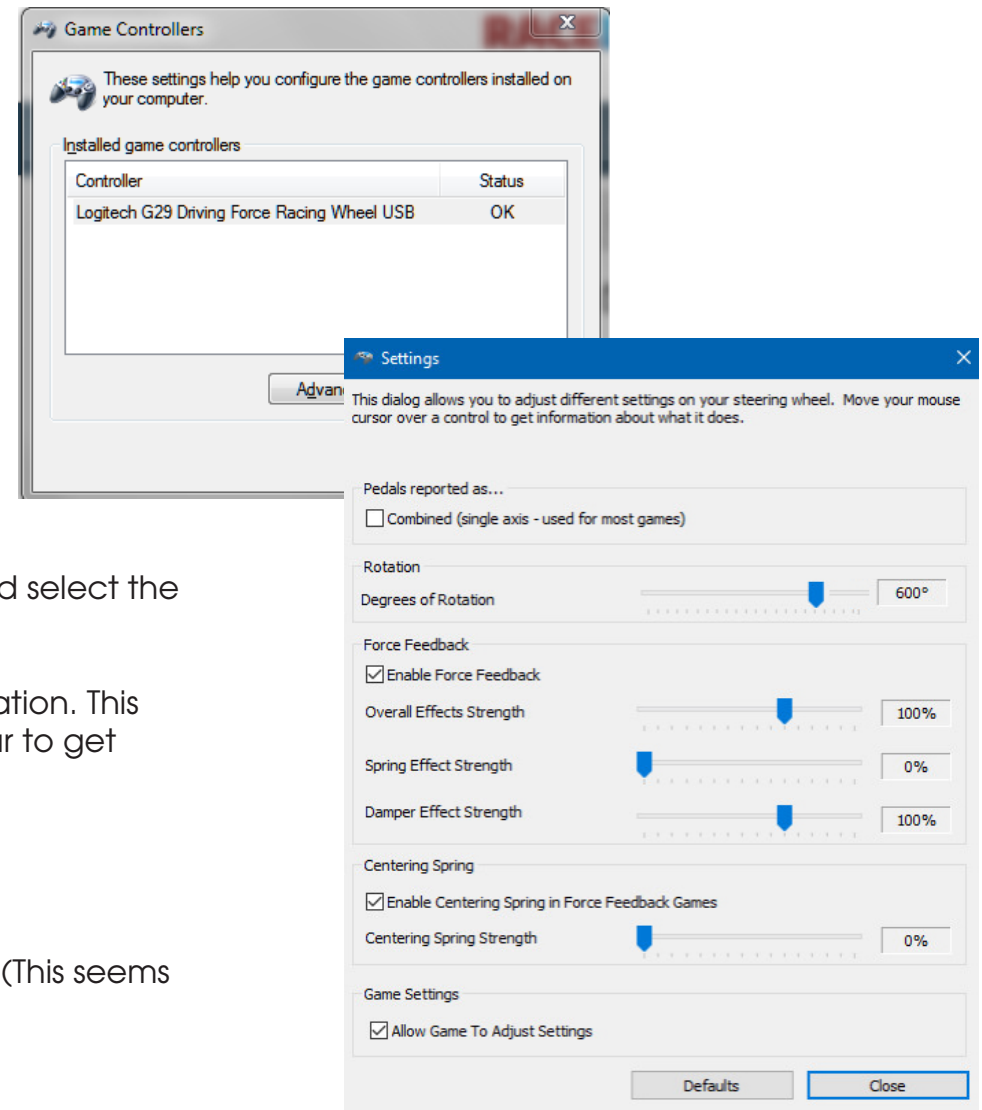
Game Controllers

These settings help you configure the game controllers installed on your computer.

Installed game controllers

| Controller | Status |
|---|---|
| Logitech G29 Driving Force Racing Wheel USB | OK |

Advan

d select the

ation. This
r to get

(This seems

Settings

This dialog allows you to adjust different settings on your steering wheel. Move your mouse cursor over a control to get information about what it does.

Pedals reported as...

Combined (single axis - used for most games)

Rotation

Degrees of Rotation 600°

Force Feedback

Enable Force Feedback

Overall Effects Strength 100%

Spring Effect Strength 0%

Damper Effect Strength 100%

Centering Spring

Enable Centering Spring in Force Feedback Games

Centering Spring Strength 0%

Game Settings

Allow Game To Adjust Settings

Defaults Close